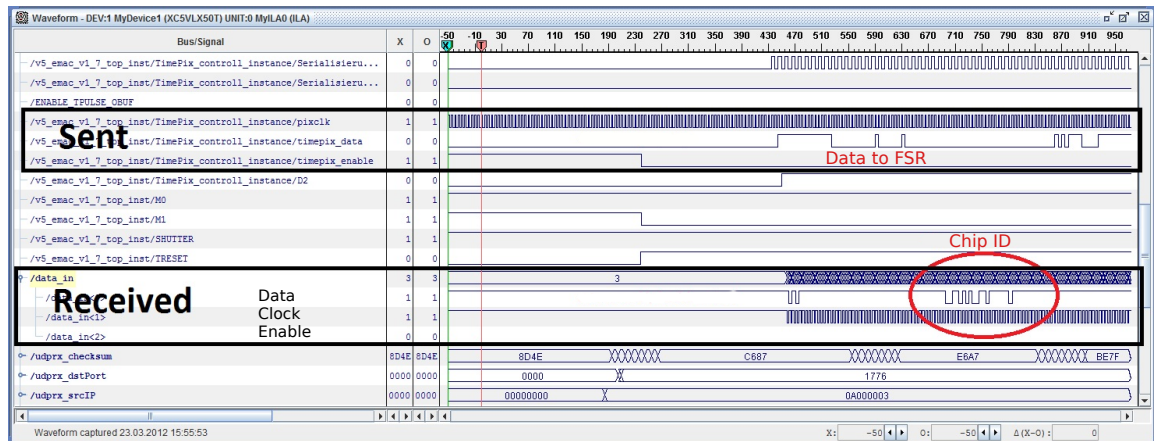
Waveform - DEV:1 MyDevice1 (XC5VLX50T) UNIT:0 MyILA0 (ILA)

| Bus/Signal | X | O |
|---|---|---|
| /v5_emac_v1_7_top_inst/TimePix_controll_instance/Serialisieru... | 0 | 0 |
| /v5_emac_v1_7_top_inst/TimePix_controll_instance/Serialisieru... | 0 | 0 |
| /ENABLE_TPULSE_OBUF | 0 | 0 |
| /v5_emac_v1_7_top_inst/TimePix_controll_instance/pixclk | 1 | 1 |
| /v5_emac_v1_7_top_inst/TimePix_controll_instance/timepix_data | 0 | 0 |
| /v5_emac_v1_7_top_inst/TimePix_controll_instance/timepix_enable | 1 | 1 |
| /v5_emac_v1_7_top_inst/TimePix_controll_instance/D2 | 0 | 0 |
| /v5_emac_v1_7_top_inst/M0 | 1 | 1 |
| /v5_emac_v1_7_top_inst/M1 | 1 | 1 |
| /v5_emac_v1_7_top_inst/SHUTTER | 1 | 1 |
| /v5_emac_v1_7_top_inst/TRESET | 1 | 1 |
| /data_in | 3 | 3 |
| /d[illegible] | 1 | 1 |
| /data_in<1> | 1 | 1 |
| /data_in<2> | 0 | 0 |
| /udprx_checksum | 8D4E | 8D4E |
| /udprx_dstPort | 0000 | 0000 |
| /udprx_srcIP | 0000 | 0000 |

-50 -10 30 70 110 150 190 230 270 310 350 390 430 470 510 550 590 630 670 710 750 790 830 870 910 950

Sent

Data to FSR

Chip ID

3

Received

Data
Clock
Enable

8D4E C687 E6A7 BE7F

0000 1776

00000000 0A000003

Waveform captured 23.03.2012 15:55:53

X: -50 O: -50 Δ(X-O): 0